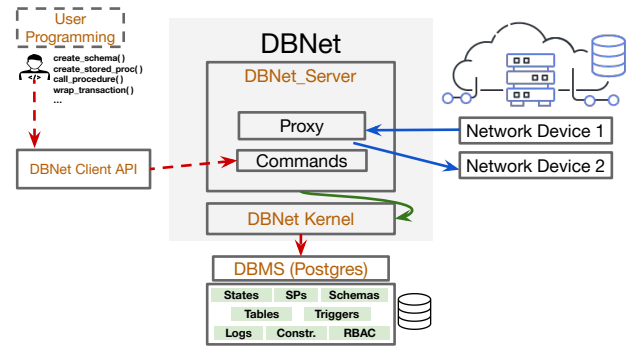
User Programming

create_schema()
create_stored_proc()
call_procedure()
wrap_transaction()
...

DBNet Client API

DBNet

DBNet_Server

Proxy

Commands

DBNet Kernel

Network Device 1

Network Device 2

DBMS (Postgres)

States
SPs
Schemas
Tables
Triggers
Logs
Constr.
RBAC